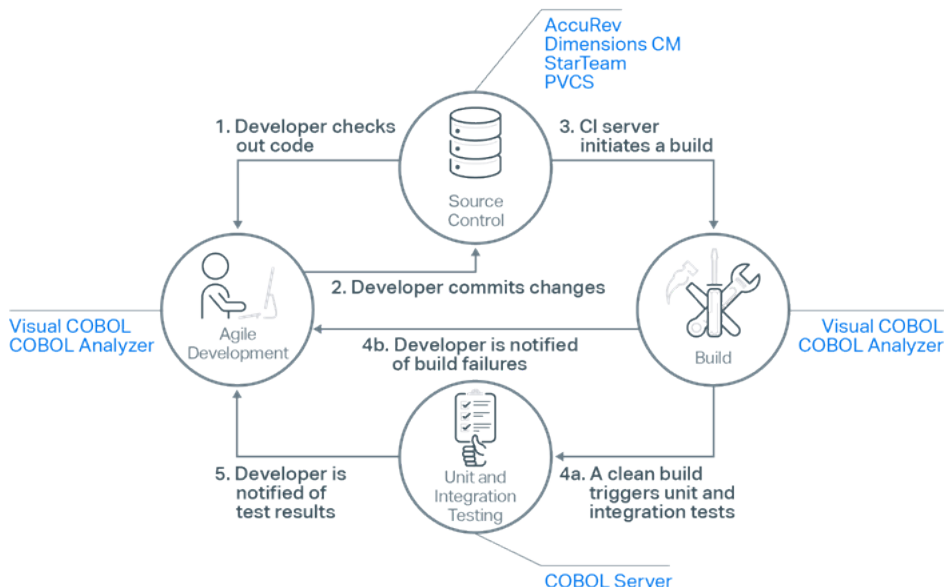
AccuRev
Dimensions CM
StarTeam
PVCS

1. Developer checks out code

Source Control

3. CI server initiates a build

Visual COBOL
COBOL Analyzer

Agile Development

2. Developer commits changes

Build

Visual COBOL
COBOL Analyzer

4b. Developer is notified of build failures

Unit and Integration Testing

5. Developer is notified of test results

4a. A clean build triggers unit and integration tests

COBOL Server